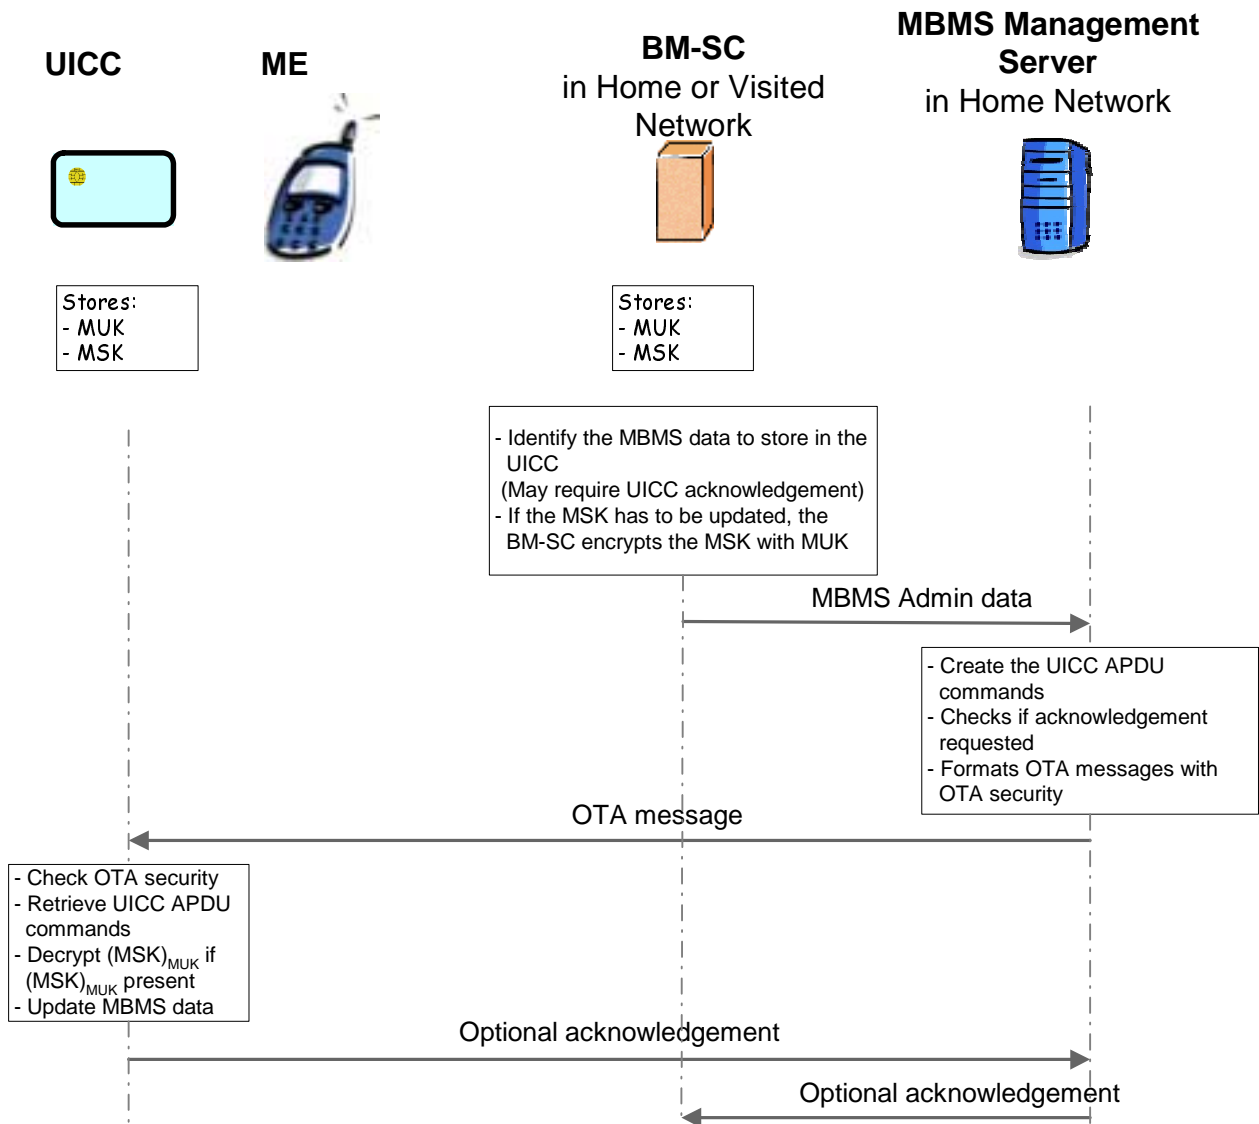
UICC

ME

BM-SC
in Home or Visited Network

MBMS Management Server
in Home Network

Stores:
- MUK
- MSK

Stores:
- MUK
- MSK

- Identify the MBMS data to store in the UICC
(May require UICC acknowledgement)
- If the MSK has to be updated, the BM-SC encrypts the MSK with MUK

MBMS Admin data

- Create the UICC APDU commands
- Checks if acknowledgement requested
- Formats OTA messages with OTA security

OTA message

- Check OTA security
- Retrieve UICC APDU commands
- Decrypt $(MSK)_{MUK}$ if $(MSK)_{MUK}$ present
- Update MBMS data

Optional acknowledgement

Optional acknowledgement